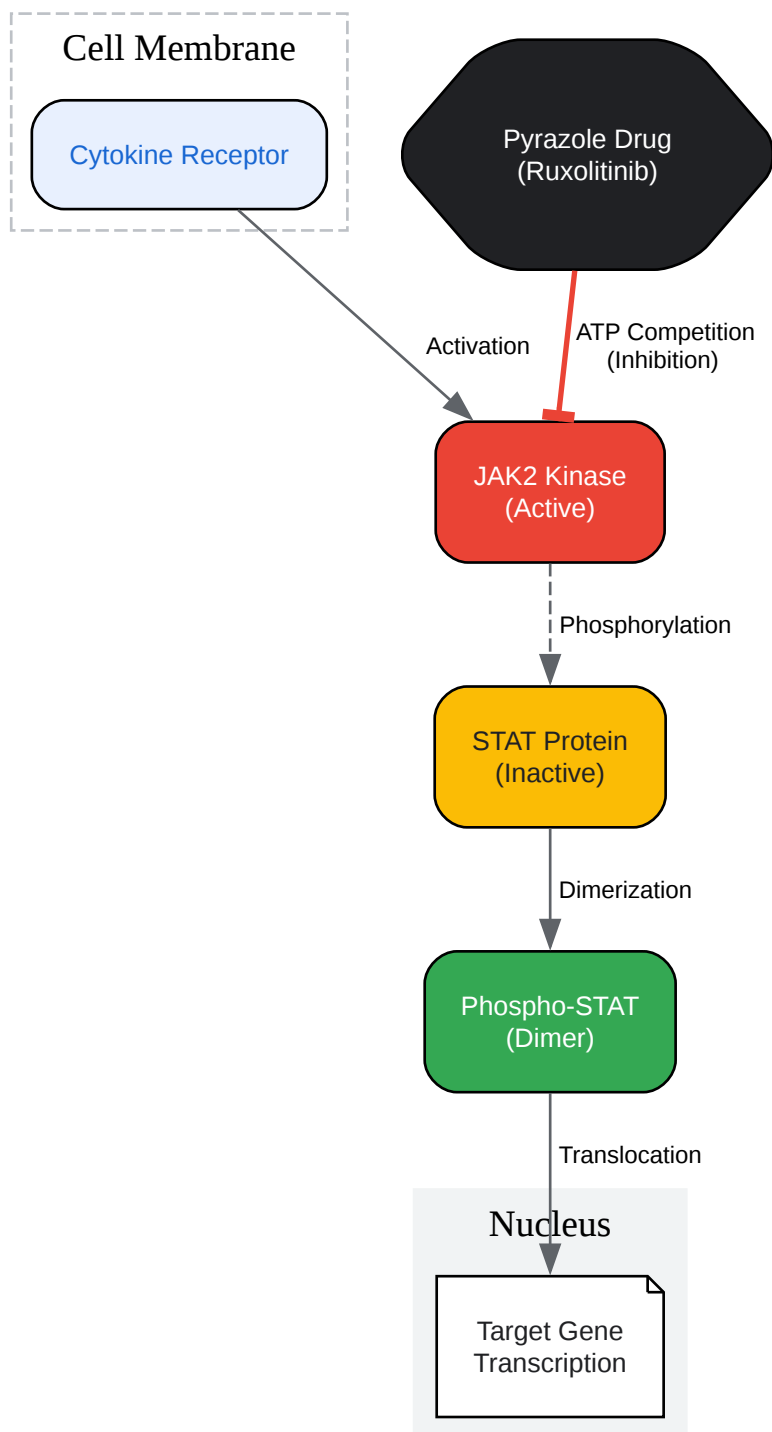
Cell Membrane

Cytokine Receptor

Pyrazole Drug
(Ruxolitinib)

Activation

ATP Competition
(Inhibition)

JAK2 Kinase
(Active)

Phosphorylation

STAT Protein
(Inactive)

Dimerization

Phospho-STAT
(Dimer)

Translocation

Nucleus

Target Gene
Transcription